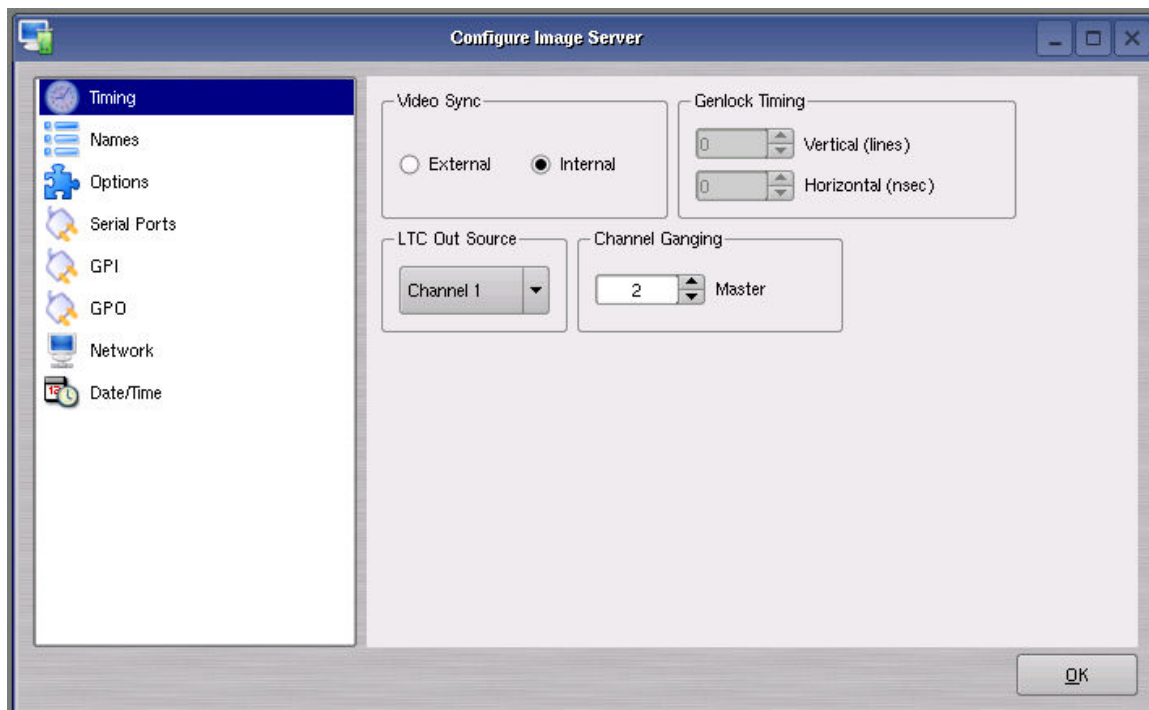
Configure Image Server

Timing
Names
Options
Serial Ports
GPI
GPO
Network
Date/Time

Video Sync
External
Internal

Genlock Timing
0
Vertical (lines)
0
Horizontal (nsec)

LTC Out Source
Channel 1

Channel Ganging
2
Master

OK